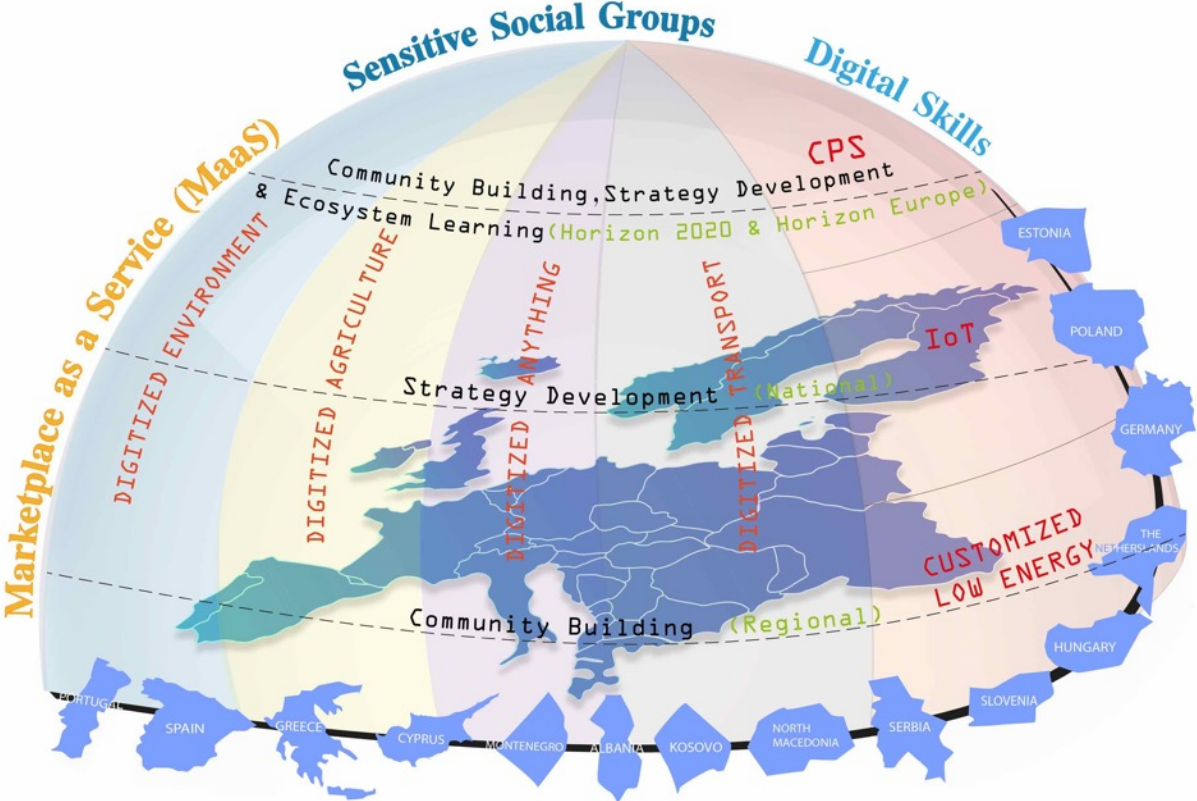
Sensitive Social Groups

Digital Skills

Marketplace as a Service (MaaS)

CPS

Community Building, Strategy Development & Ecosystem Learning (Horizon 2020 & Horizon Europe)

DIGITIZED ENVIRONMENT

DIGITIZED AGRICULTURE

DIGITIZED ANYTHING

DIGITIZED TRANSPORT

IoT

Strategy Development (National)

CUSTOMIZED LOW ENERGY

Community Building (Regional)

ESTONIA

POLAND

GERMANY

THE NETHERLANDS

HUNGARY

SLOVENIA

SERBIA

NORTH MACEDONIA

KOSOVO

ALBANIA

MONTENEGRO

CYPRUS

GREECE

SPAIN

PORTUGAL